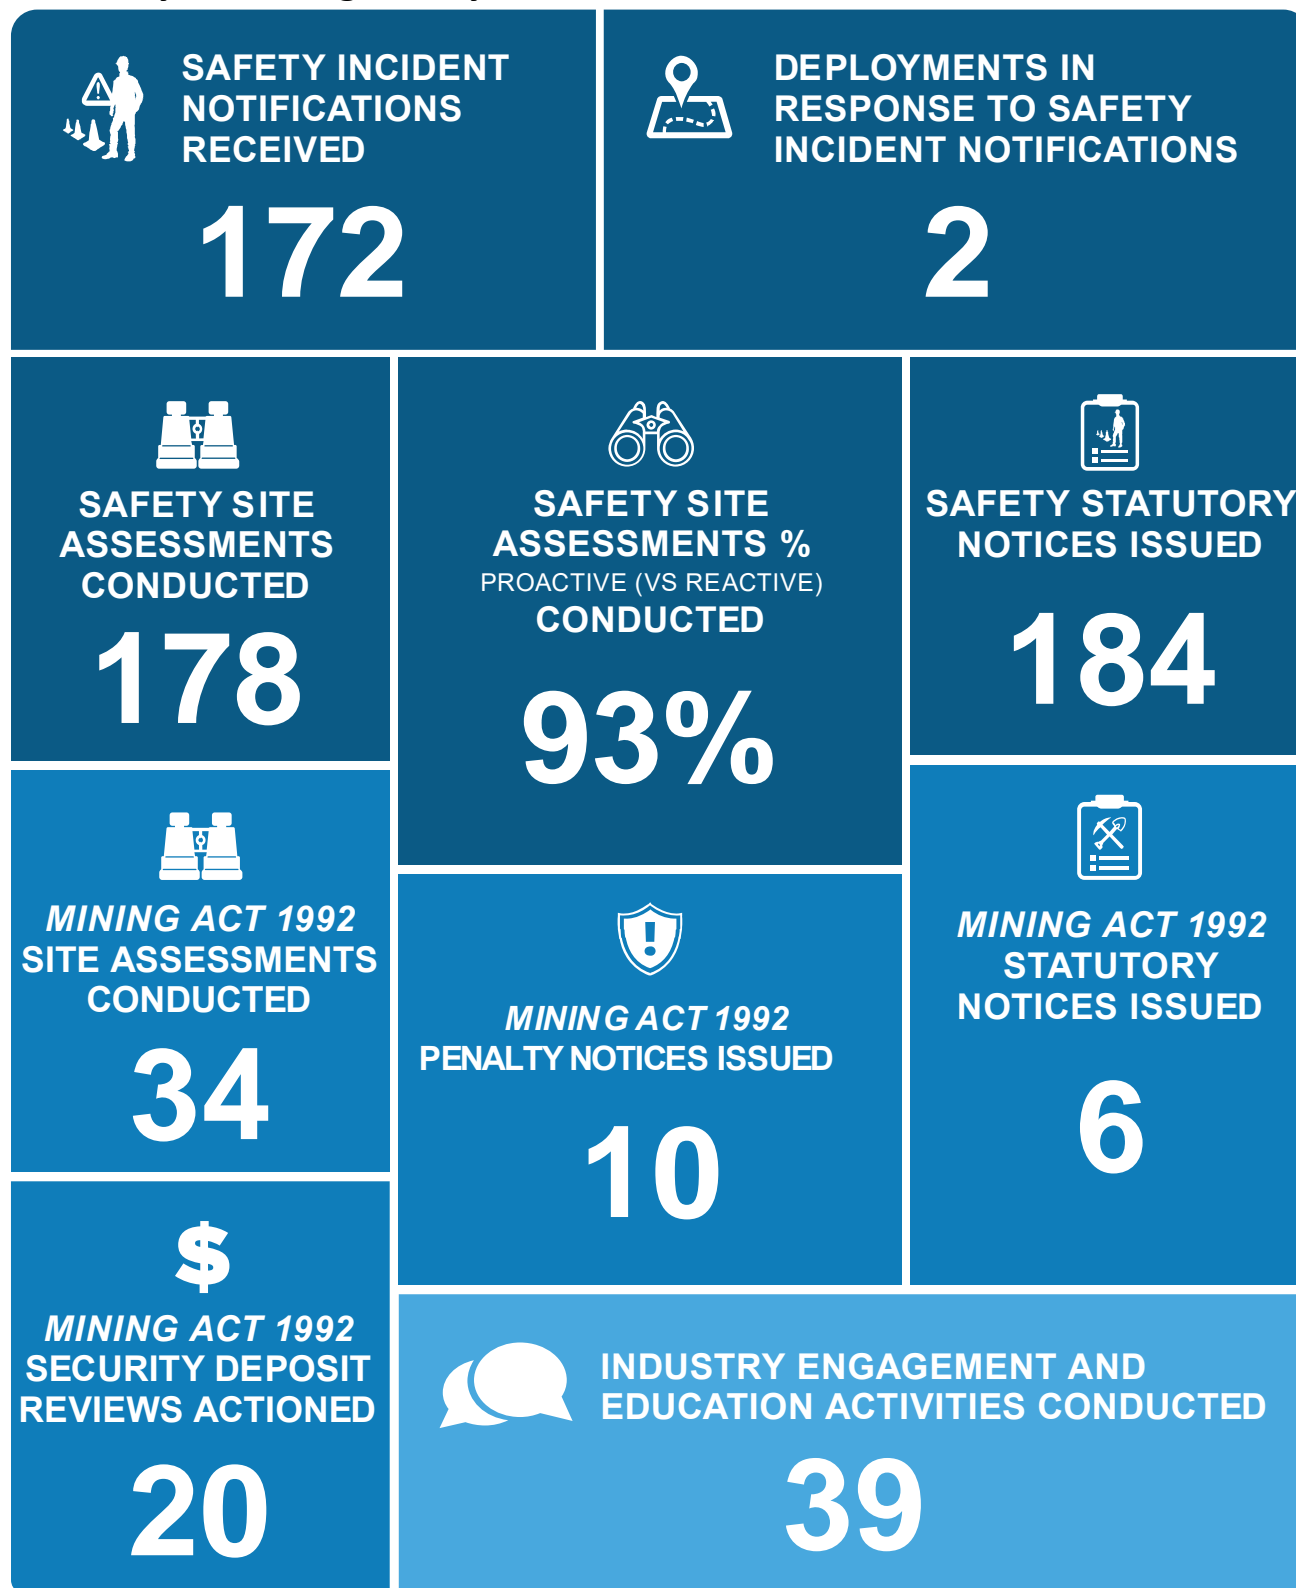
SAFETY INCIDENT NOTIFICATIONS RECEIVED

172

DEPLOYMENTS IN RESPONSE TO SAFETY INCIDENT NOTIFICATIONS

2

SAFETY SITE ASSESSMENTS CONDUCTED

178

SAFETY SITE ASSESSMENTS % PROACTIVE (VS REACTIVE) CONDUCTED

93%

SAFETY STATUTORY NOTICES ISSUED

184

MINING ACT 1992 SITE ASSESSMENTS CONDUCTED

34

MINING ACT 1992 PENALTY NOTICES ISSUED

10

MINING ACT 1992 STATUTORY NOTICES ISSUED

6

$

MINING ACT 1992 SECURITY DEPOSIT REVIEWS ACTIONED

20

INDUSTRY ENGAGEMENT AND EDUCATION ACTIVITIES CONDUCTED

39